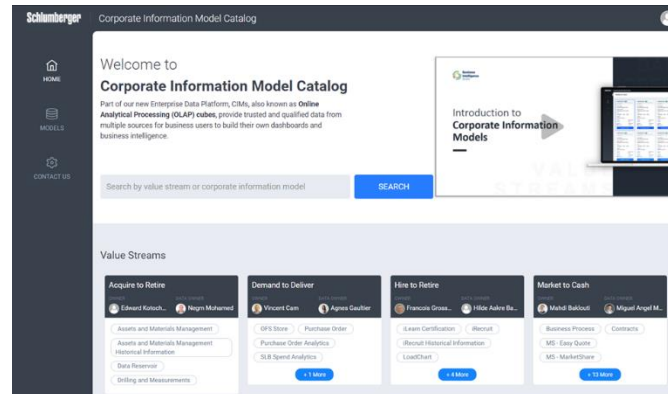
Schlumberger Corporate Information Model Catalog

HOME

MODELS

CONTACT US

Welcome to
Corporate Information Model Catalog

Part of our new Enterprise Data Platform, CIMs, also known as Online Analytical Processing (OLAP) cubes, provide trusted and qualified data from multiple sources for business users to build their own dashboards and business intelligence.

Search by value stream or corporate information model

SEARCH

Introduction to
Corporate Information Models

Value Streams

Acquire to Retire
Edward Kotoch... Negm Mohamed
Assets and Materials Management
Assets and Materials Management Historical Information
Data Reservoir
Drilling and Measurements

Demand to Deliver
Vincent Cam Agnes Gaultier
OFS Store
Purchase Order
Purchase Order Analytics
SLB Spend Analytics
+ 1 More

Hire to Retire
Francois Gross... Hilde Aakre Ba...
iLearn Certification
iRecruit
iRecruit Historical Information
LoadChart
+ 4 More

Market to Cash
Mehdi Baklouti Miguel Angel M...
Business Process
Contracts
MS - Easy Quote
MS - MarketShare
+ 13 More